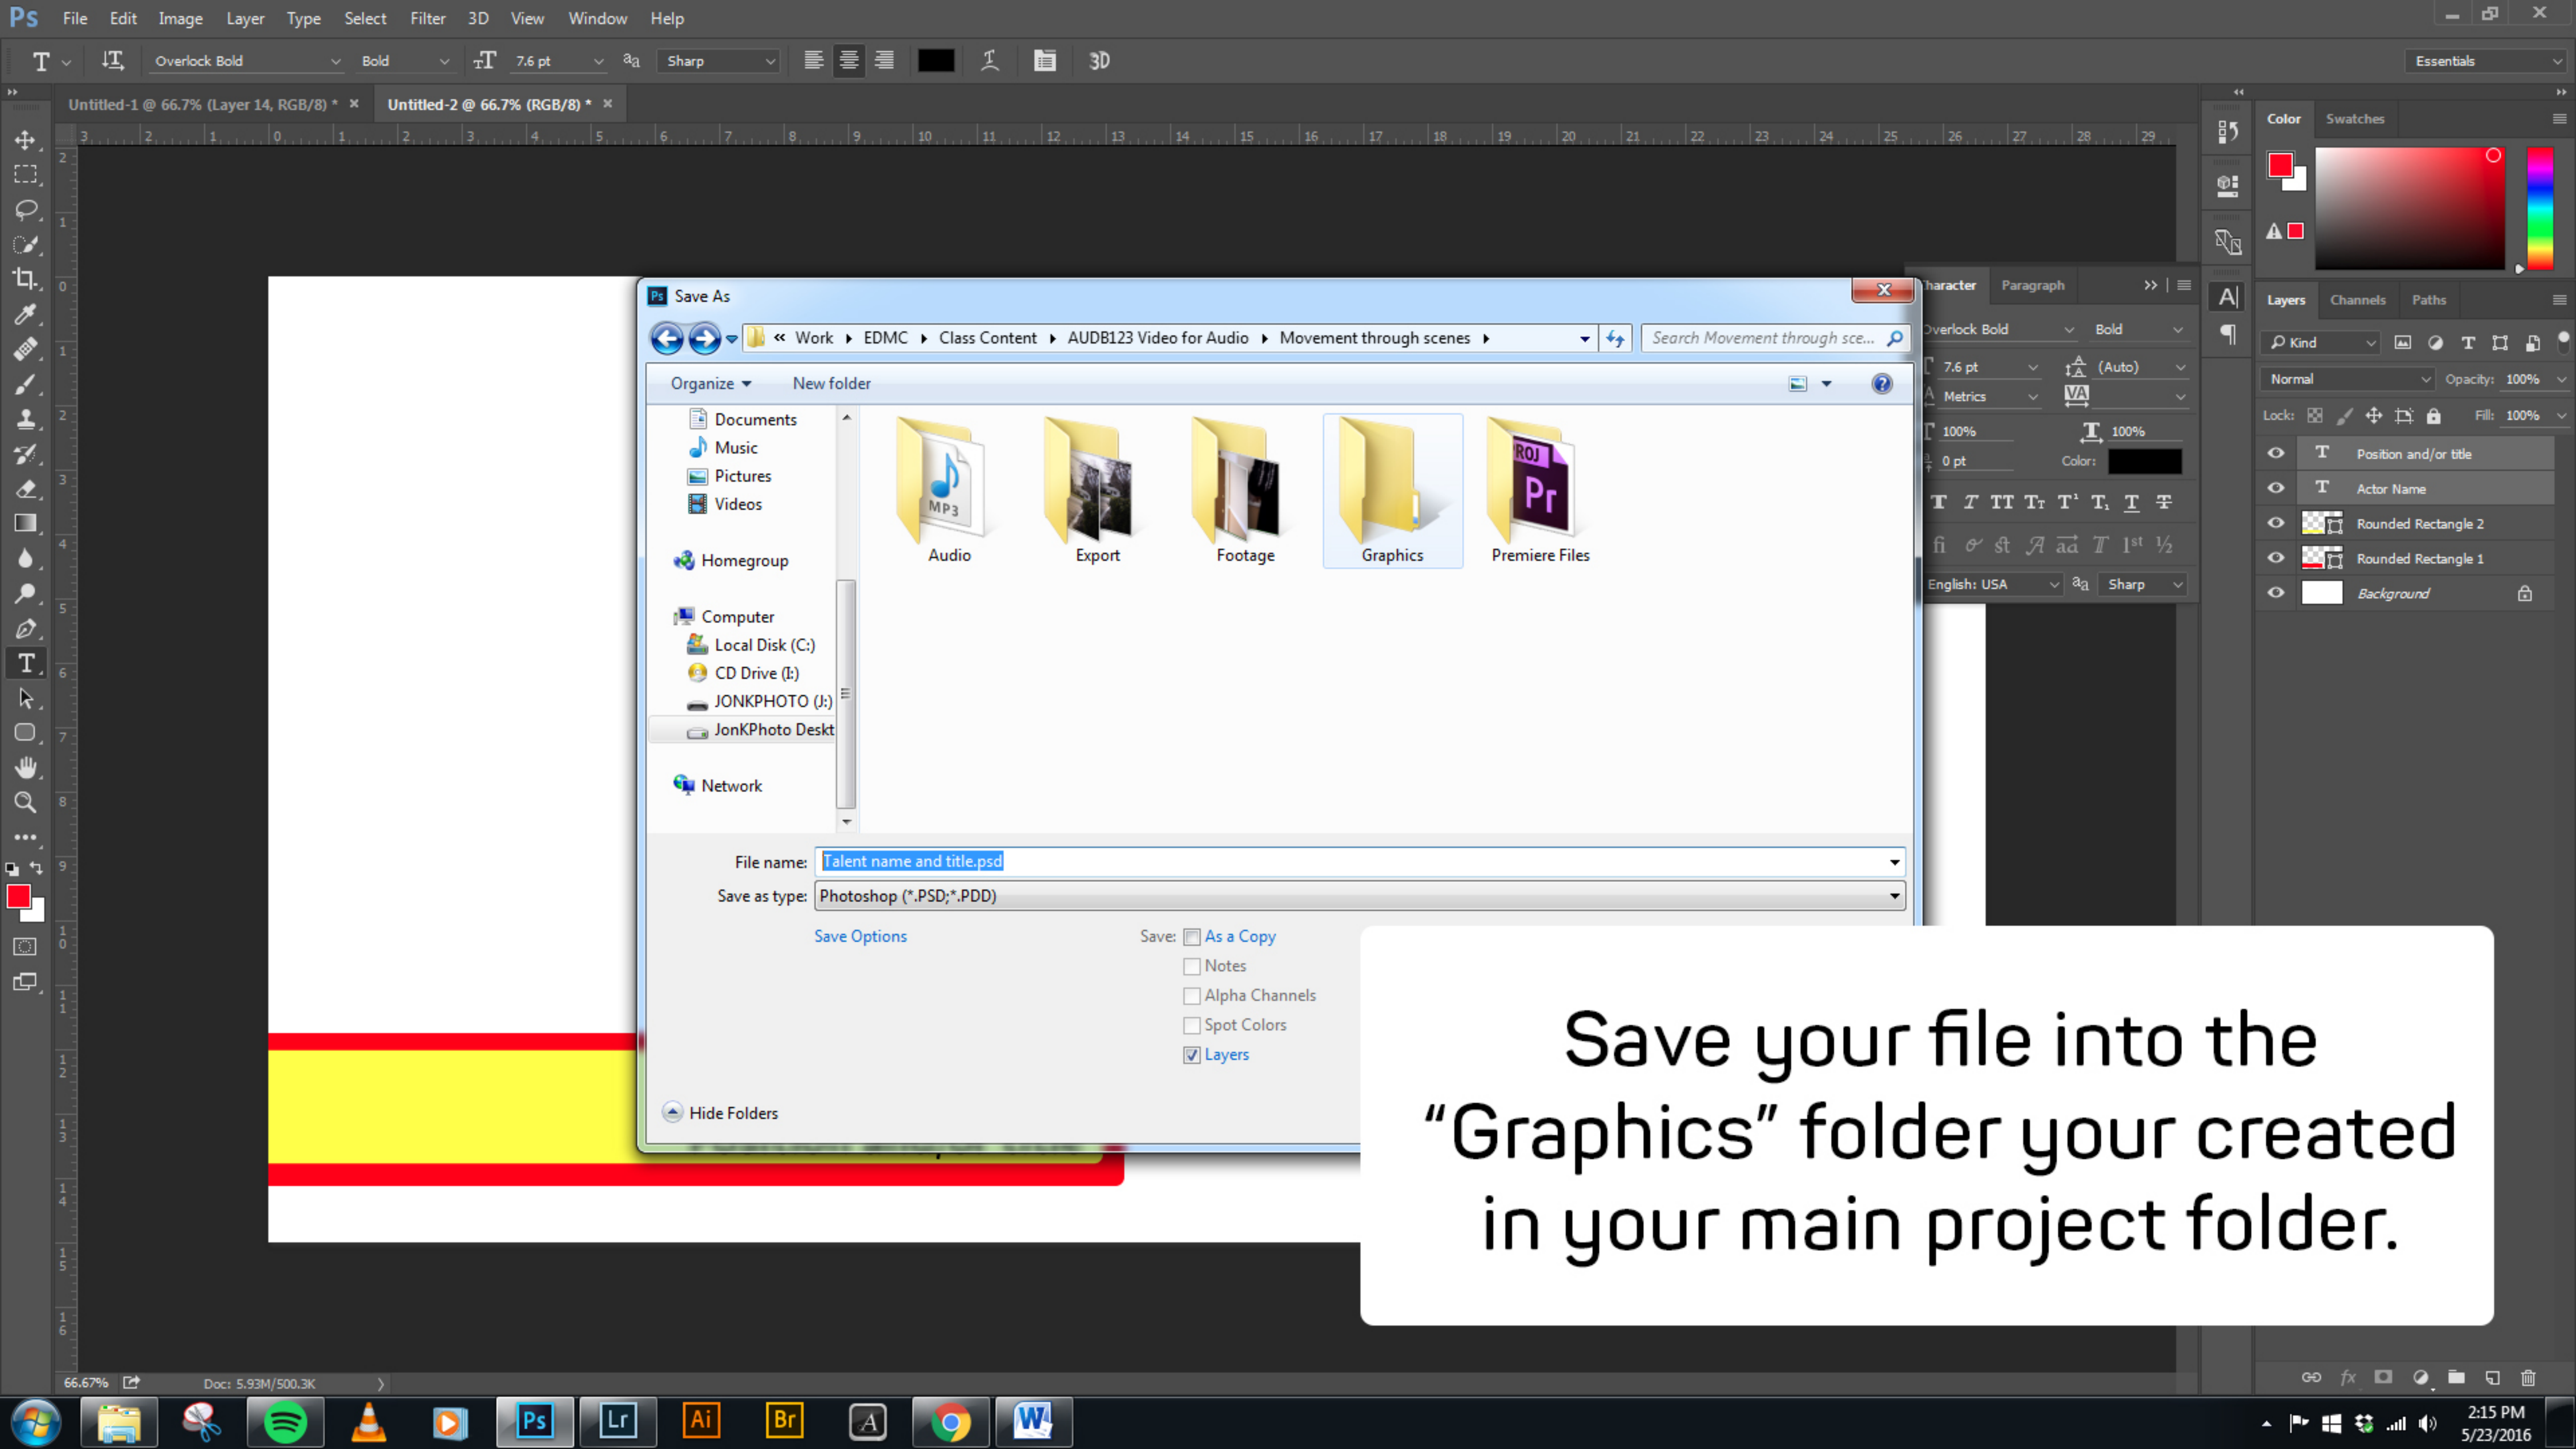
Ps File Edit Image Layer Type Select Filter 3D View Window Help

Overlock Bold Bold 7.6 pt Sharp 3D Essentials

Untitled-1 @ 66.7% (Layer 14, RGB/8) * × Untitled-2 @ 66.7% (RGB/8) * ×

Save As

« Work ▸ EDMC ▸ Class Content ▸ AUDB123 Video for Audio ▸ Movement through scenes ▸

Search Movement through sce...

Organize ▾ New folder

Documents
Music
Pictures
Videos
Homegroup
Computer
Local Disk (C:)
CD Drive (I:)
JONKPHOTO (J:)
JonKPhoto Deskt
Network

Audio Export Footage Graphics Premiere Files

File name: Talent name and title.psd
Save as type: Photoshop (*.PSD;*.PDD)

Save Options
Save: As a Copy
Notes
Alpha Channels
Spot Colors
Layers

Hide Folders

Character Paragraph
Overlock Bold Bold
7.6 pt (Auto)
Metrics
100% 100%
0 pt Color:
English: USA Sharp

Color Swatches

Layers Channels Paths
Kind
Normal Opacity: 100%
Lock: Fill: 100%
Position and/or title
Actor Name
Rounded Rectangle 2
Rounded Rectangle 1
Background

Save your file into the “Graphics” folder your created in your main project folder.

66.67% Doc: 5.93M/500.3K

2:15 PM
5/23/2016